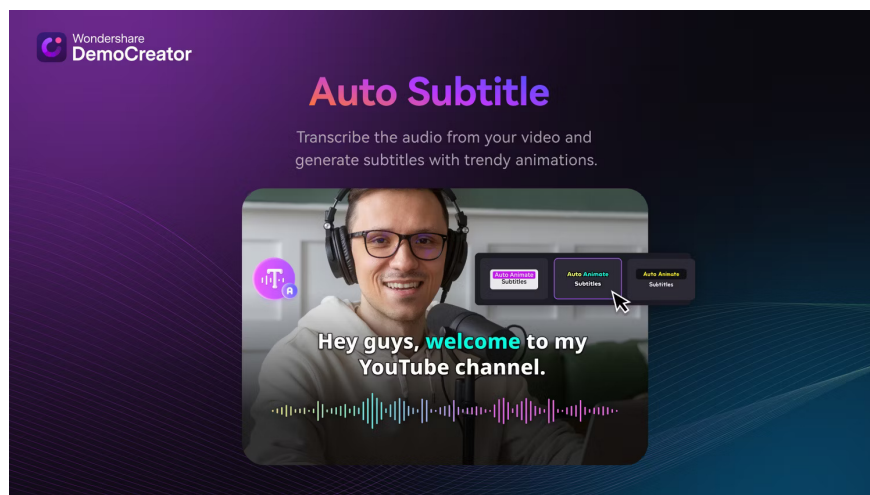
Wondershare
DemoCreator

Auto Subtitle

Transcribe the audio from your video and generate subtitles with trendy animations.

Auto Animate
Subtitles

Auto Animate
Subtitles

Auto Animate
Subtitles

Hey guys, welcome to my YouTube channel.